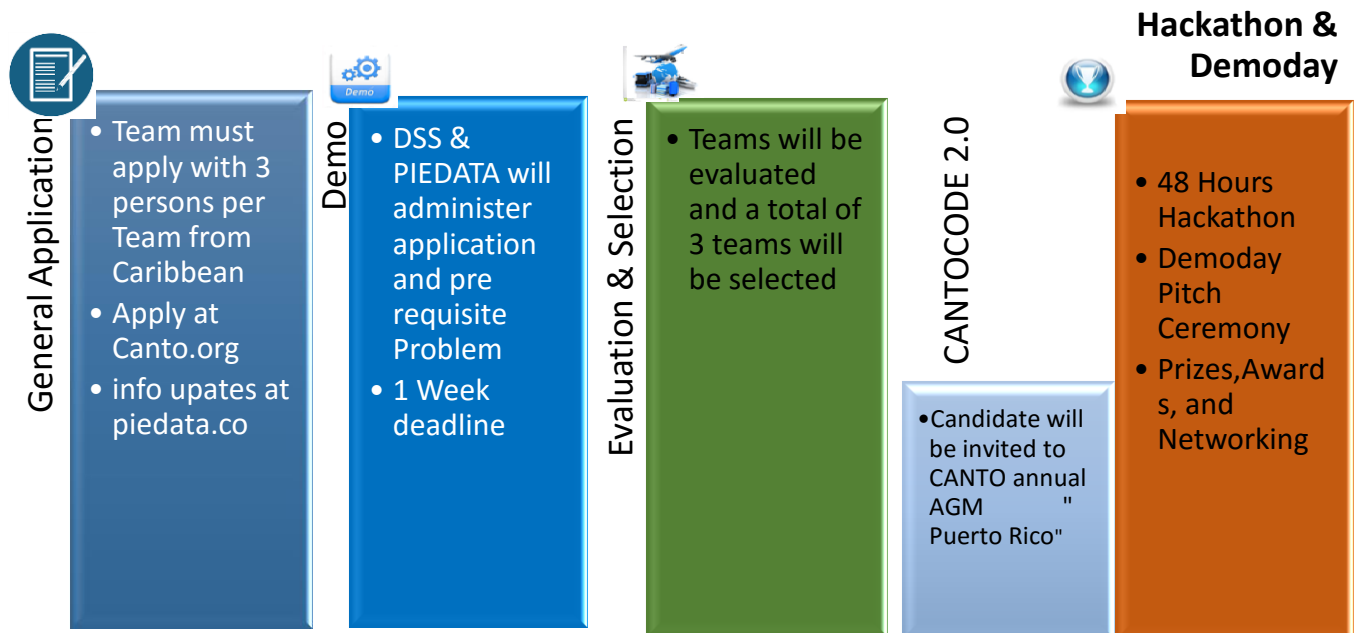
Hackathon & Demoday

General Application

• Team must apply with 3 persons per Team from Caribbean
• Apply at Canto.org
• info upates at piedata.co

Demo

Demo

• DSS & PIEDATA will administer application and pre requisite Problem
• 1 Week deadline

Evaluation & Selection

• Teams will be evaluated and a total of 3 teams will be selected

CANTOCODE 2.0

•Candidate will be invited to CANTO annual AGM " Puerto Rico"

• 48 Hours Hackathon
• Demoday Pitch Ceremony
• Prizes,Awards, and Networking